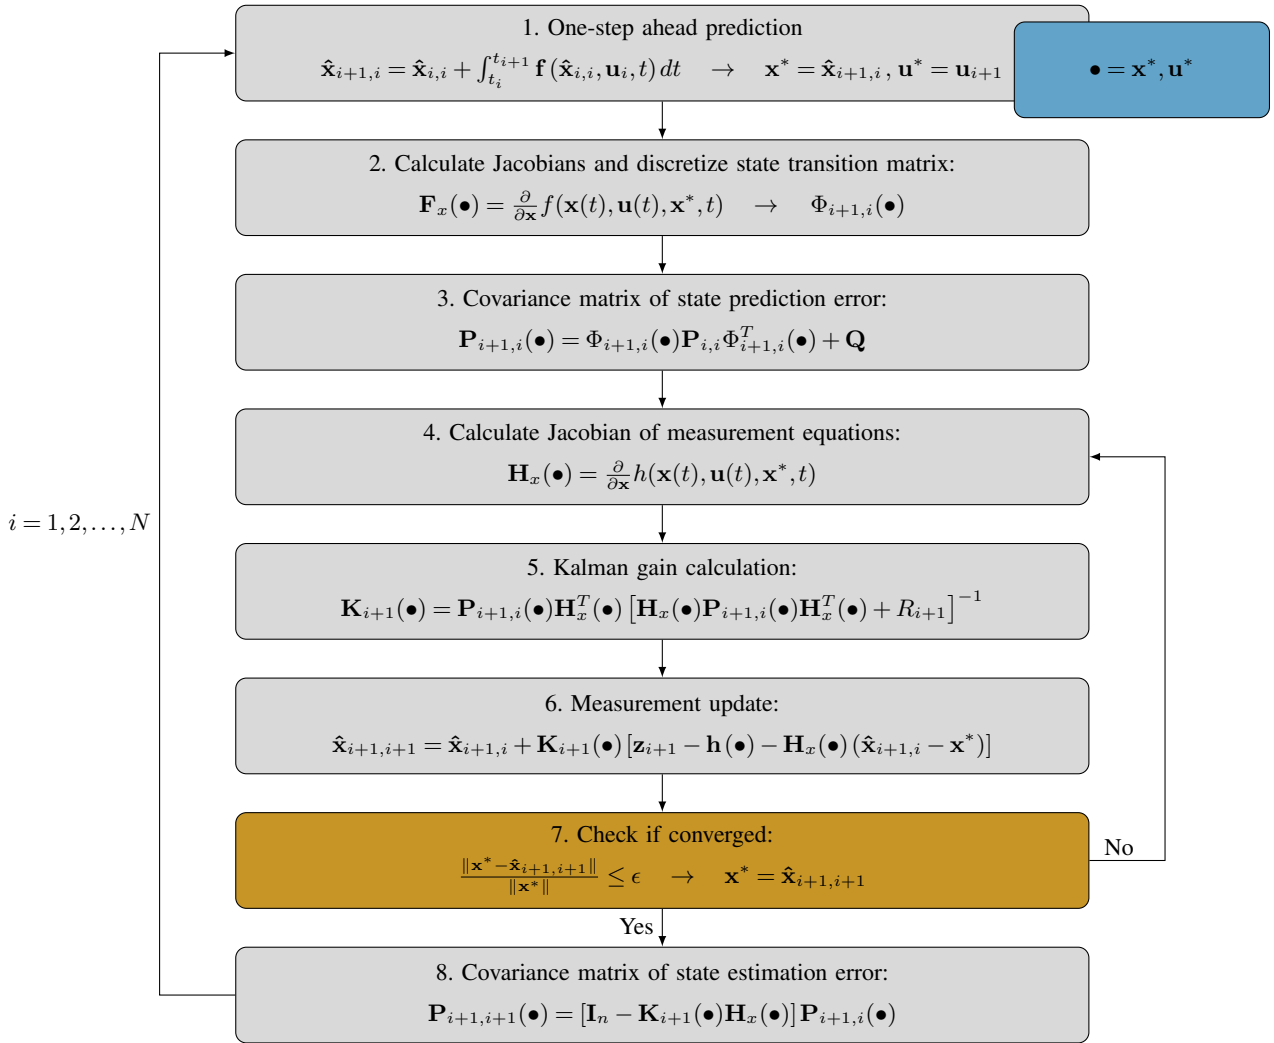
1. One-step ahead prediction

$\hat{\mathbf{x}}_{i+1,i} = \hat{\mathbf{x}}_{i,i} + \int_{t_i}^{t_{i+1}} \mathbf{f}\left(\hat{\mathbf{x}}_{i,i}, \mathbf{u}_i, t\right) dt \quad \rightarrow \quad \mathbf{x}^* = \hat{\mathbf{x}}_{i+1,i}\,,\, \mathbf{u}^* = \mathbf{u}_{i+1}$

$\bullet = \mathbf{x}^*, \mathbf{u}^*$

2. Calculate Jacobians and discretize state transition matrix:

$\mathbf{F}_x(\bullet) = \frac{\partial}{\partial \mathbf{x}} f(\mathbf{x}(t), \mathbf{u}(t), \mathbf{x}^*, t) \quad \rightarrow \quad \Phi_{i+1,i}(\bullet)$

3. Covariance matrix of state prediction error:

$\mathbf{P}_{i+1,i}(\bullet) = \Phi_{i+1,i}(\bullet)\mathbf{P}_{i,i}\Phi_{i+1,i}^T(\bullet) + \mathbf{Q}$

4. Calculate Jacobian of measurement equations:

$\mathbf{H}_x(\bullet) = \frac{\partial}{\partial \mathbf{x}} h(\mathbf{x}(t), \mathbf{u}(t), \mathbf{x}^*, t)$

$i = 1, 2, \ldots, N$

5. Kalman gain calculation:

$\mathbf{K}_{i+1}(\bullet) = \mathbf{P}_{i+1,i}(\bullet)\mathbf{H}_x^T(\bullet)\left[\mathbf{H}_x(\bullet)\mathbf{P}_{i+1,i}(\bullet)\mathbf{H}_x^T(\bullet) + R_{i+1}\right]^{-1}$

6. Measurement update:

$\hat{\mathbf{x}}_{i+1,i+1} = \hat{\mathbf{x}}_{i+1,i} + \mathbf{K}_{i+1}(\bullet)\left[\mathbf{z}_{i+1} - \mathbf{h}(\bullet) - \mathbf{H}_x(\bullet)\left(\hat{\mathbf{x}}_{i+1,i} - \mathbf{x}^*\right)\right]$

7. Check if converged:

$\frac{\|\mathbf{x}^* - \hat{\mathbf{x}}_{i+1,i+1}\|}{\|\mathbf{x}^*\|} \leq \epsilon \quad \rightarrow \quad \mathbf{x}^* = \hat{\mathbf{x}}_{i+1,i+1}$

No

Yes

8. Covariance matrix of state estimation error:

$\mathbf{P}_{i+1,i+1}(\bullet) = \left[\mathbf{I}_n - \mathbf{K}_{i+1}(\bullet)\mathbf{H}_x(\bullet)\right]\mathbf{P}_{i+1,i}(\bullet)$